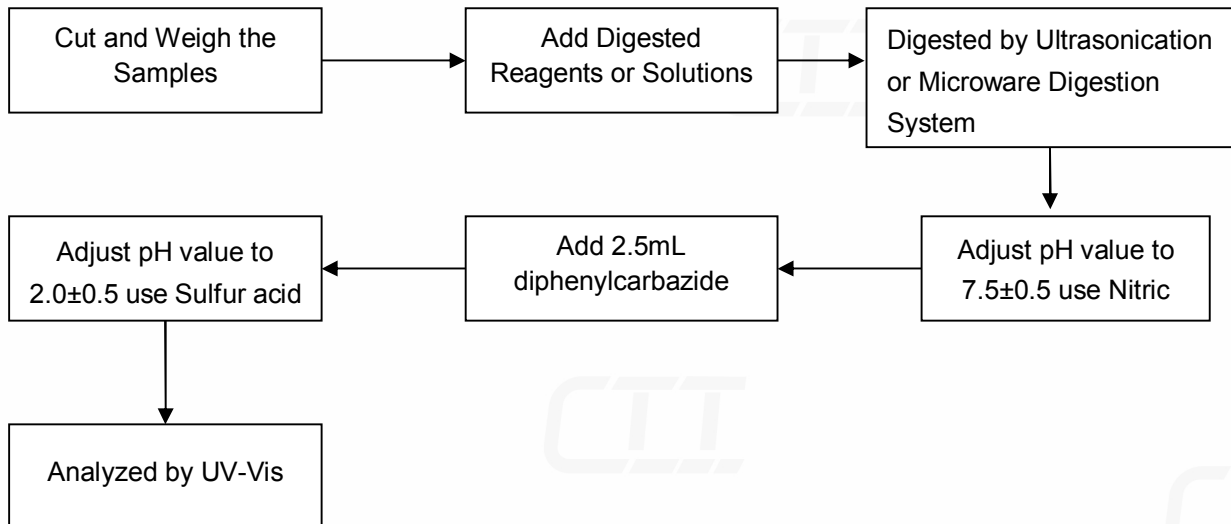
Cut and Weigh the Samples

Add Digested Reagents or Solutions

Digested by Ultrasonication or Microware Digestion System

Adjust pH value to 7.5±0.5 use Nitric

Add 2.5mL diphenylcarbazide

Adjust pH value to 2.0±0.5 use Sulfur acid

Analyzed by UV-Vis

CTT